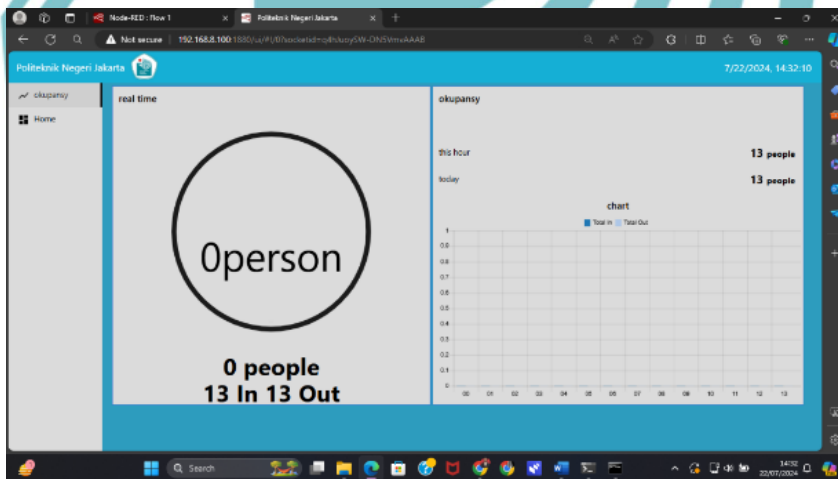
Node-RED : Flow 1
Politeknik Negeri Jakarta
Not secure 192.168.8.100:1880/ui/#!/0?socketid=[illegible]

Politeknik Negeri Jakarta
7/22/2024, 14:32:10

okupansy
Home

real time

0person

0 people
13 In 13 Out

okupansy

this hour 13 people
today 13 people

chart

Total In Total Out

1
0.9
0.8
0.7
0.6
0.5
0.4
0.3
0.2
0.1
0

00 01 02 03 04 05 06 07 08 09 10 11 12 13

Search

14:32
22/07/2024